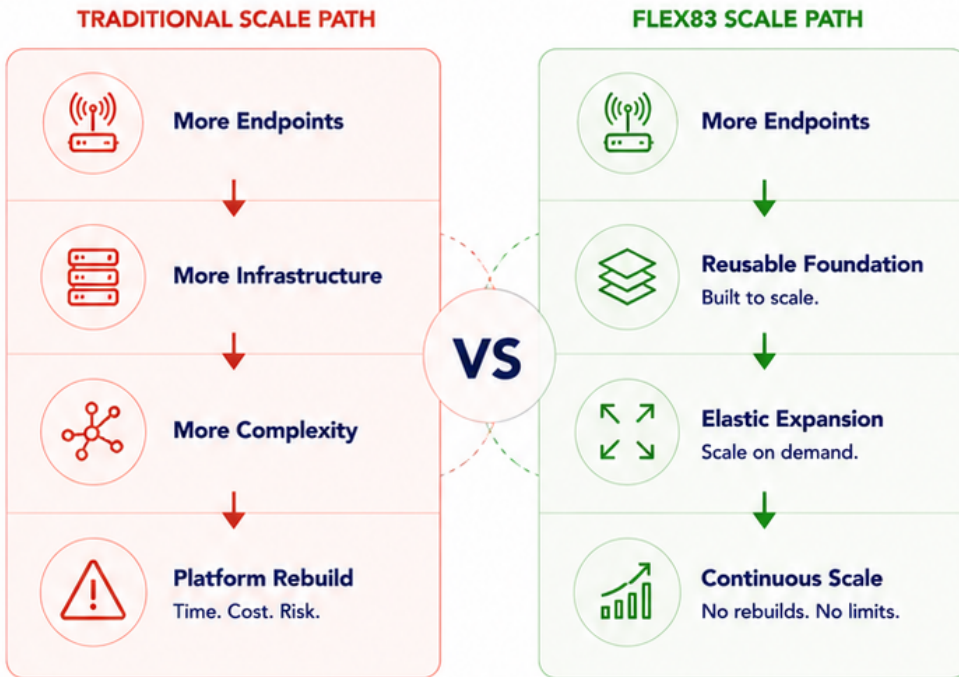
TRADITIONAL SCALE PATH

More Endpoints

More Infrastructure

More Complexity

Platform Rebuild
Time. Cost. Risk.

VS

FLEX83 SCALE PATH

More Endpoints

Reusable Foundation
Built to scale.

Elastic Expansion
Scale on demand.

Continuous Scale
No rebuilds. No limits.